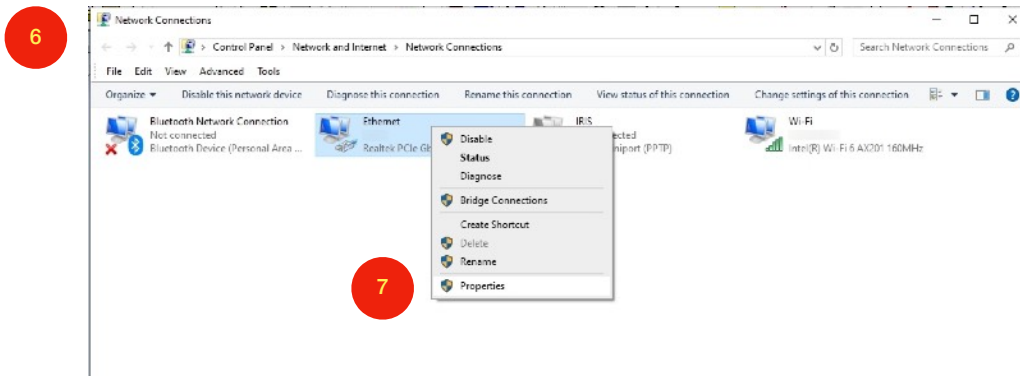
6

Network Connections

> Control Panel > Network and Internet > Network Connections

Search Network Connections

File Edit View Advanced Tools

Organize ▾ Disable this network device Diagnose this connection Rename this connection View status of this connection Change settings of this connection

Bluetooth Network Connection
Not connected
Bluetooth Device (Personal Area ...

Ethernet
Realtek PCIe Gb

IBIS
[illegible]ected
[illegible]iniport (PPTP)

Wi-Fi
Intel(R) Wi-Fi 6 AX201 160MHz

Disable
Status
Diagnose
Bridge Connections
Create Shortcut
Delete
Rename
Properties

7